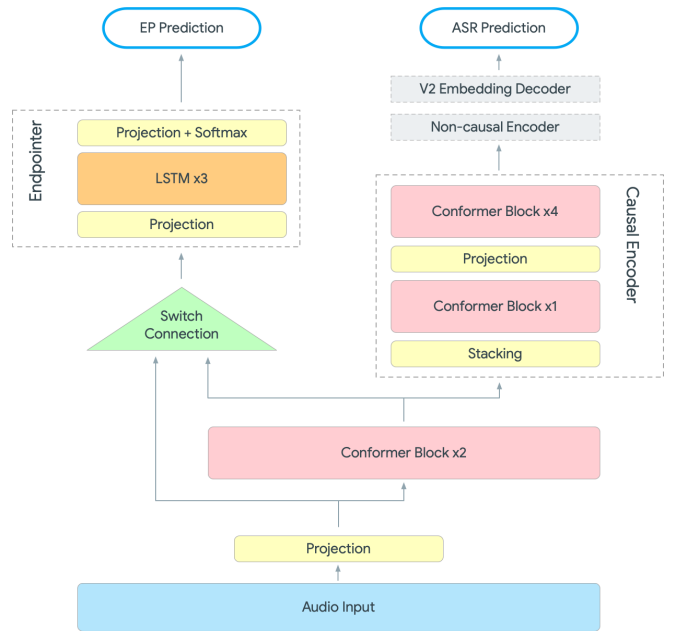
EP Prediction

ASR Prediction

V2 Embedding Decoder

Non-causal Encoder

Endpointer

Projection + Softmax

LSTM x3

Projection

Causal Encoder

Conformer Block x4

Projection

Conformer Block x1

Stacking

Switch Connection

Conformer Block x2

Projection

Audio Input